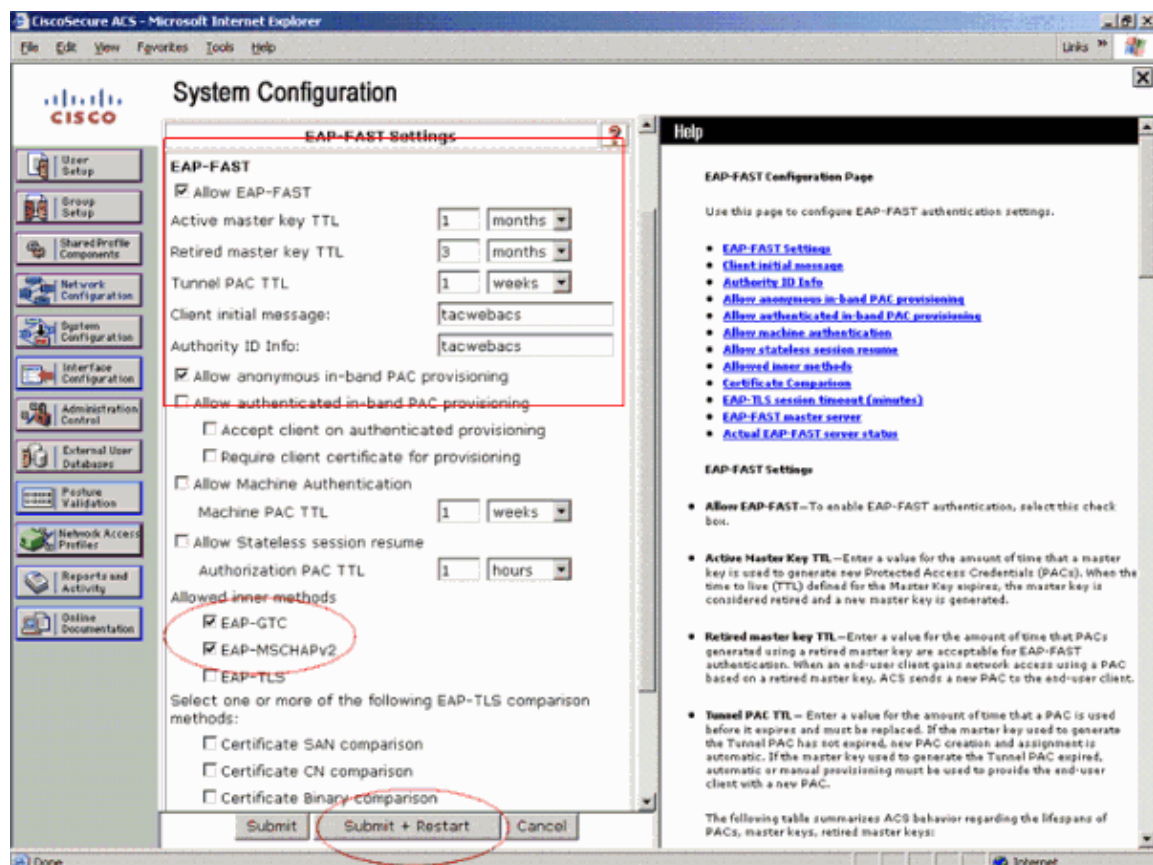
CiscoSecure ACS - Microsoft Internet Explorer

File Edit View Favorites Tools Help

Links »

CISCO

System Configuration

User Setup

Group Setup

Shared Profile Components

Network Configuration

System Configuration

Interface Configuration

Administration Control

External User Databases

Posture Validation

Network Access Profiles

Reports and Activity

Online Documentation

EAP-FAST Settings

EAP-FAST

☑ Allow EAP-FAST

Active master key TTL 1 months

Retired master key TTL 3 months

Tunnel PAC TTL 1 weeks

Client initial message: tacwebacs

Authority ID Info: tacwebacs

☑ Allow anonymous in-band PAC provisioning

☐ Allow authenticated in-band PAC provisioning

☐ Accept client on authenticated provisioning

☐ Require client certificate for provisioning

☐ Allow Machine Authentication

Machine PAC TTL 1 weeks

☐ Allow Stateless session resume

Authorization PAC TTL 1 hours

Allowed inner methods

☑ EAP-GTC

☑ EAP-MSCHAPv2

☐ EAP-TLS

Select one or more of the following EAP-TLS comparison methods:

☐ Certificate SAN comparison

☐ Certificate CN comparison

☐ Certificate Binary comparison

Submit Submit + Restart Cancel

Help

EAP-FAST Configuration Page

Use this page to configure EAP-FAST authentication settings.

• EAP-FAST Settings
• Client initial message
• Authority ID Info
• Allow anonymous in-band PAC provisioning
• Allow authenticated in-band PAC provisioning
• Allow machine authentication
• Allow stateless session resume
• Allowed inner methods
• Certificate Comparison
• EAP-TLS session timeout (minutes)
• EAP-FAST master server
• Actual EAP-FAST server status

EAP-FAST Settings

• Allow EAP-FAST—To enable EAP-FAST authentication, select this check box.

• Active Master Key TTL—Enter a value for the amount of time that a master key is used to generate new Protected Access Credentials (PACs). When the time to live (TTL) defined for the Master Key expires, the master key is considered retired and a new master key is generated.

• Retired master key TTL—Enter a value for the amount of time that PACs generated using a retired master key are acceptable for EAP-FAST authentication. When an end-user client gains network access using a PAC based on a retired master key, ACS sends a new PAC to the end-user client.

• Tunnel PAC TTL— Enter a value for the amount of time that a PAC is used before it expires and must be replaced. If the master key used to generate the Tunnel PAC has not expired, new PAC creation and assignment is automatic. If the master key used to generate the Tunnel PAC expired, automatic or manual provisioning must be used to provide the end-user client with a new PAC.

The following table summarizes ACS behavior regarding the lifespans of PACs, master keys, retired master keys:

Done

Internet